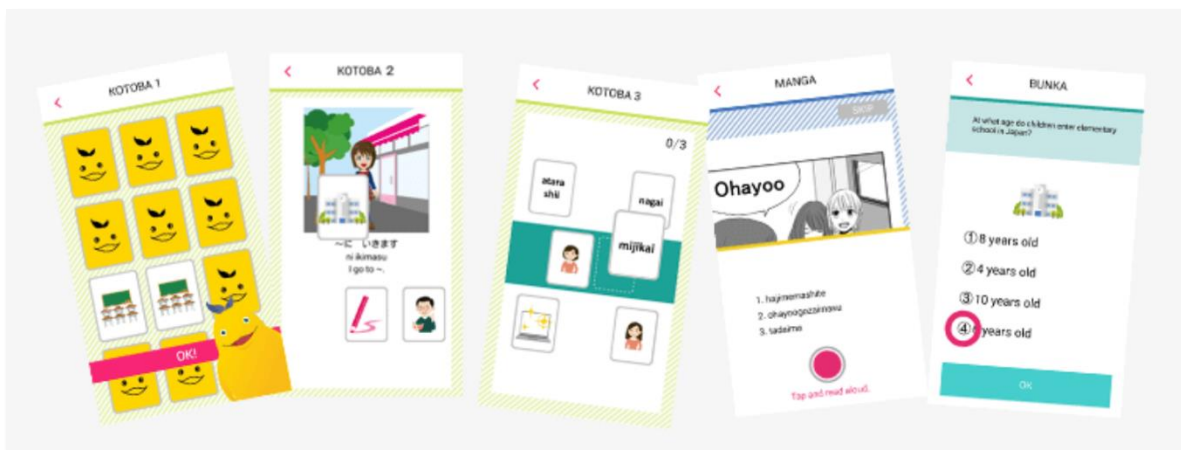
<
KOTOBA 1

OK!

<
KOTOBA 2

～に　いきます
ni ikimasu
I go to ~.

<
KOTOBA 3

0/3

atara shii

nagai

mijikai

<
MANGA

SKIP

Ohayoo

1. hajimemashite
2. ohayoogozaimasu
3. tadaima

Tap and read aloud.

<
BUNKA

At what age do children enter elementary school in Japan?

①8 years old
②4 years old
③10 years old
④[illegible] years old

OK